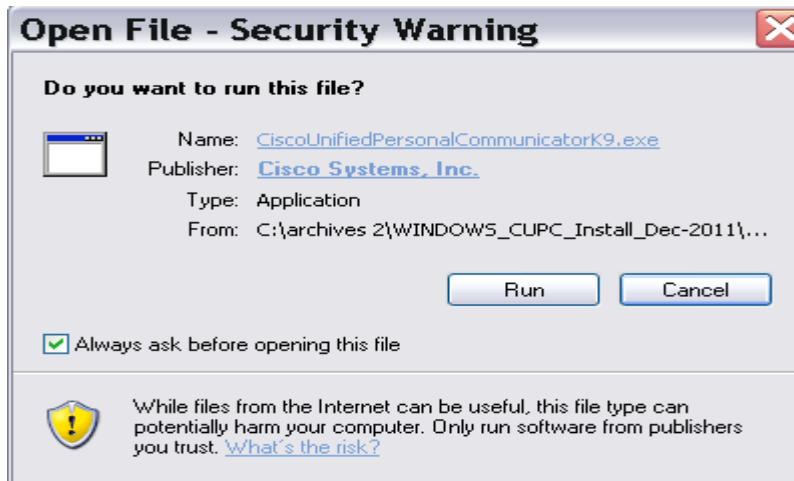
Open File - Security Warning

Do you want to run this file?

Name: CiscoUnifiedPersonalCommunicatorK9.exe
Publisher: Cisco Systems, Inc.
Type: Application
From: C:\archives 2\WINDOWS_CUPC_Install_Dec-2011\...

Run
Cancel

Always ask before opening this file

While files from the Internet can be useful, this file type can potentially harm your computer. Only run software from publishers you trust. What's the risk?